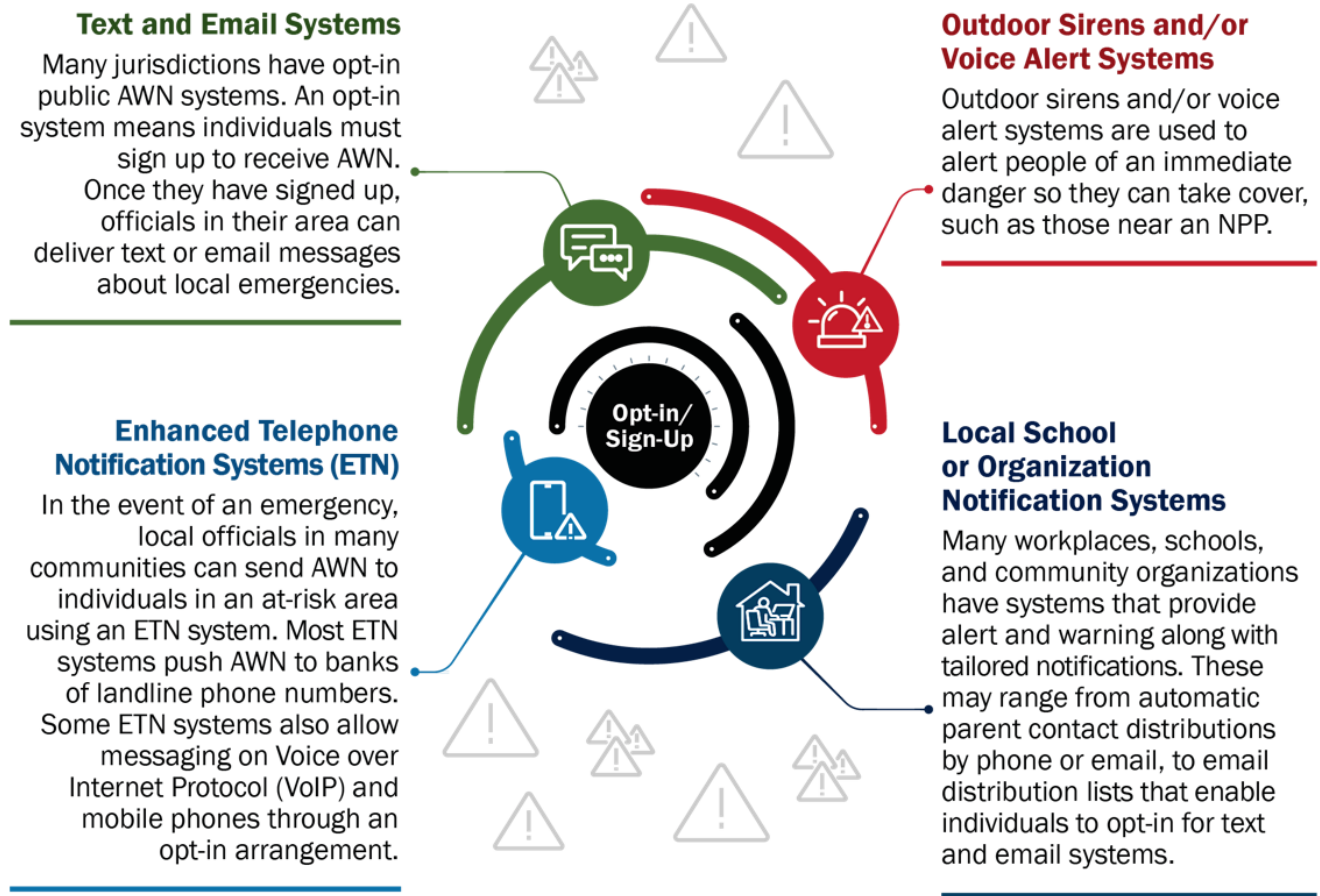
Text and Email Systems

Many jurisdictions have opt-in public AWN systems. An opt-in system means individuals must sign up to receive AWN. Once they have signed up, officials in their area can deliver text or email messages about local emergencies.

Outdoor Sirens and/or Voice Alert Systems

Outdoor sirens and/or voice alert systems are used to alert people of an immediate danger so they can take cover, such as those near an NPP.

Opt-in/ Sign-Up

Enhanced Telephone Notification Systems (ETN)

In the event of an emergency, local officials in many communities can send AWN to individuals in an at-risk area using an ETN system. Most ETN systems push AWN to banks of landline phone numbers. Some ETN systems also allow messaging on Voice over Internet Protocol (VoIP) and mobile phones through an opt-in arrangement.

Local School or Organization Notification Systems

Many workplaces, schools, and community organizations have systems that provide alert and warning along with tailored notifications. These may range from automatic parent contact distributions by phone or email, to email distribution lists that enable individuals to opt-in for text and email systems.